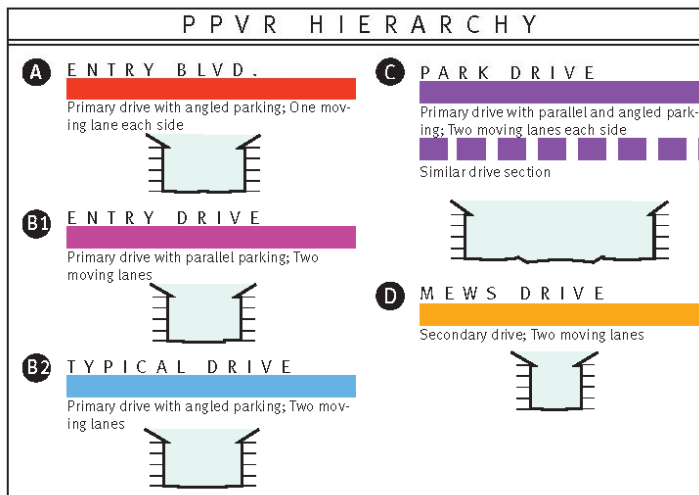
PPVR HIERARCHY

A ENTRY BLVD.

Primary drive with angled parking; One moving lane each side

B1 ENTRY DRIVE

Primary drive with parallel parking; Two moving lanes

B2 TYPICAL DRIVE

Primary drive with angled parking; Two moving lanes

C PARK DRIVE

Primary drive with parallel and angled parking; Two moving lanes each side

Similar drive section

D MEWS DRIVE

Secondary drive; Two moving lanes